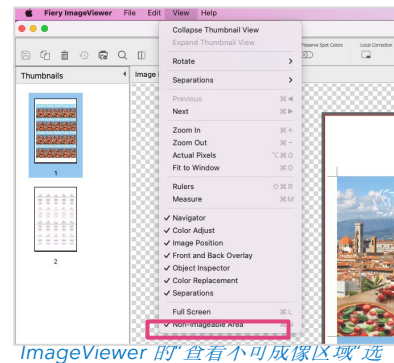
Fiery ImageViewer File Edit View Help

Thumbnails

Image

1

2

Preserve Spot Colors

Local Correction

Collapse Thumbnail View
Expand Thumbnail View

Rotate

Separations

Previous ⌘◀
Next ⌘▶

Zoom In ⌘+
Zoom Out ⌘−
Actual Pixels ⌥⌘0
Fit to Window ⌘0

Rulers ⇧⌘R
Measure ⌘M

✓ Navigator
✓ Color Adjust
✓ Image Position
✓ Front and Back Overlay
✓ Object Inspector
✓ Color Replacement
✓ Separations

Full Screen ⌘L
✓ Non-Imageable Area

ImageViewer 的"查看不可成像区域"选